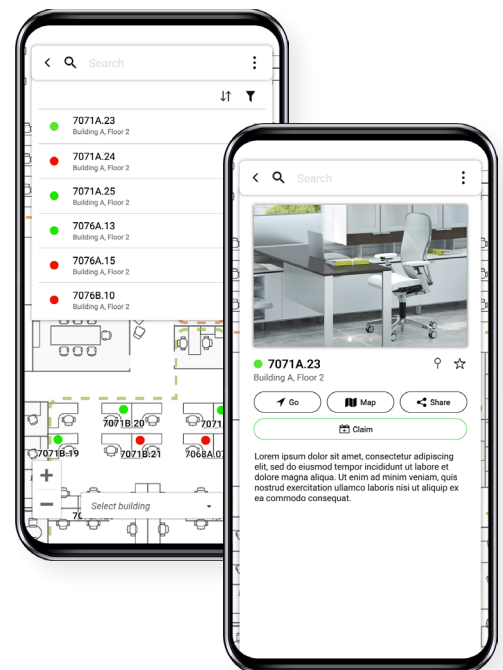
Search

7071A.23
Building A, Floor 2

7071A.24
Building A, Floor 2

7071A.25
Building A, Floor 2

7076A.13
Building A, Floor 2

7076A.15
Building A, Floor 2

7076B.10
Building A, Floor 2

7071B.20
7071
7071B.19
7071B.21
7068A.07

+
−
Select building
70

Search

7071A.23
Building A, Floor 2

Go
Map
Share
Claim

Lorem ipsum dolor sit amet, consectetur adipiscing elit, sed do eiusmod tempor incididunt ut labore et dolore magna aliqua. Ut enim ad minim veniam, quis nostrud exercitation ullamco laboris nisi ut aliquip ex ea commodo consequat.